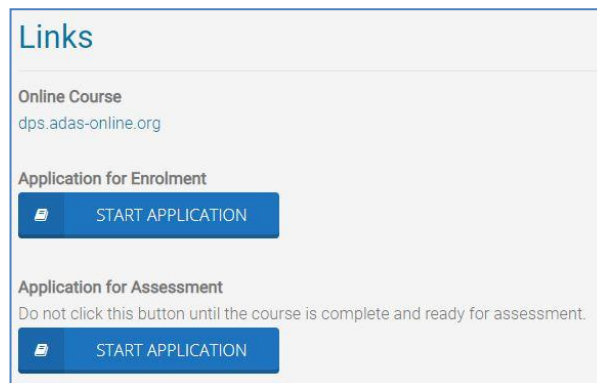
Links

Online Course
dps.adas-online.org

Application for Enrolment
START APPLICATION

Application for Assessment
Do not click this button until the course is complete and ready for assessment.
START APPLICATION